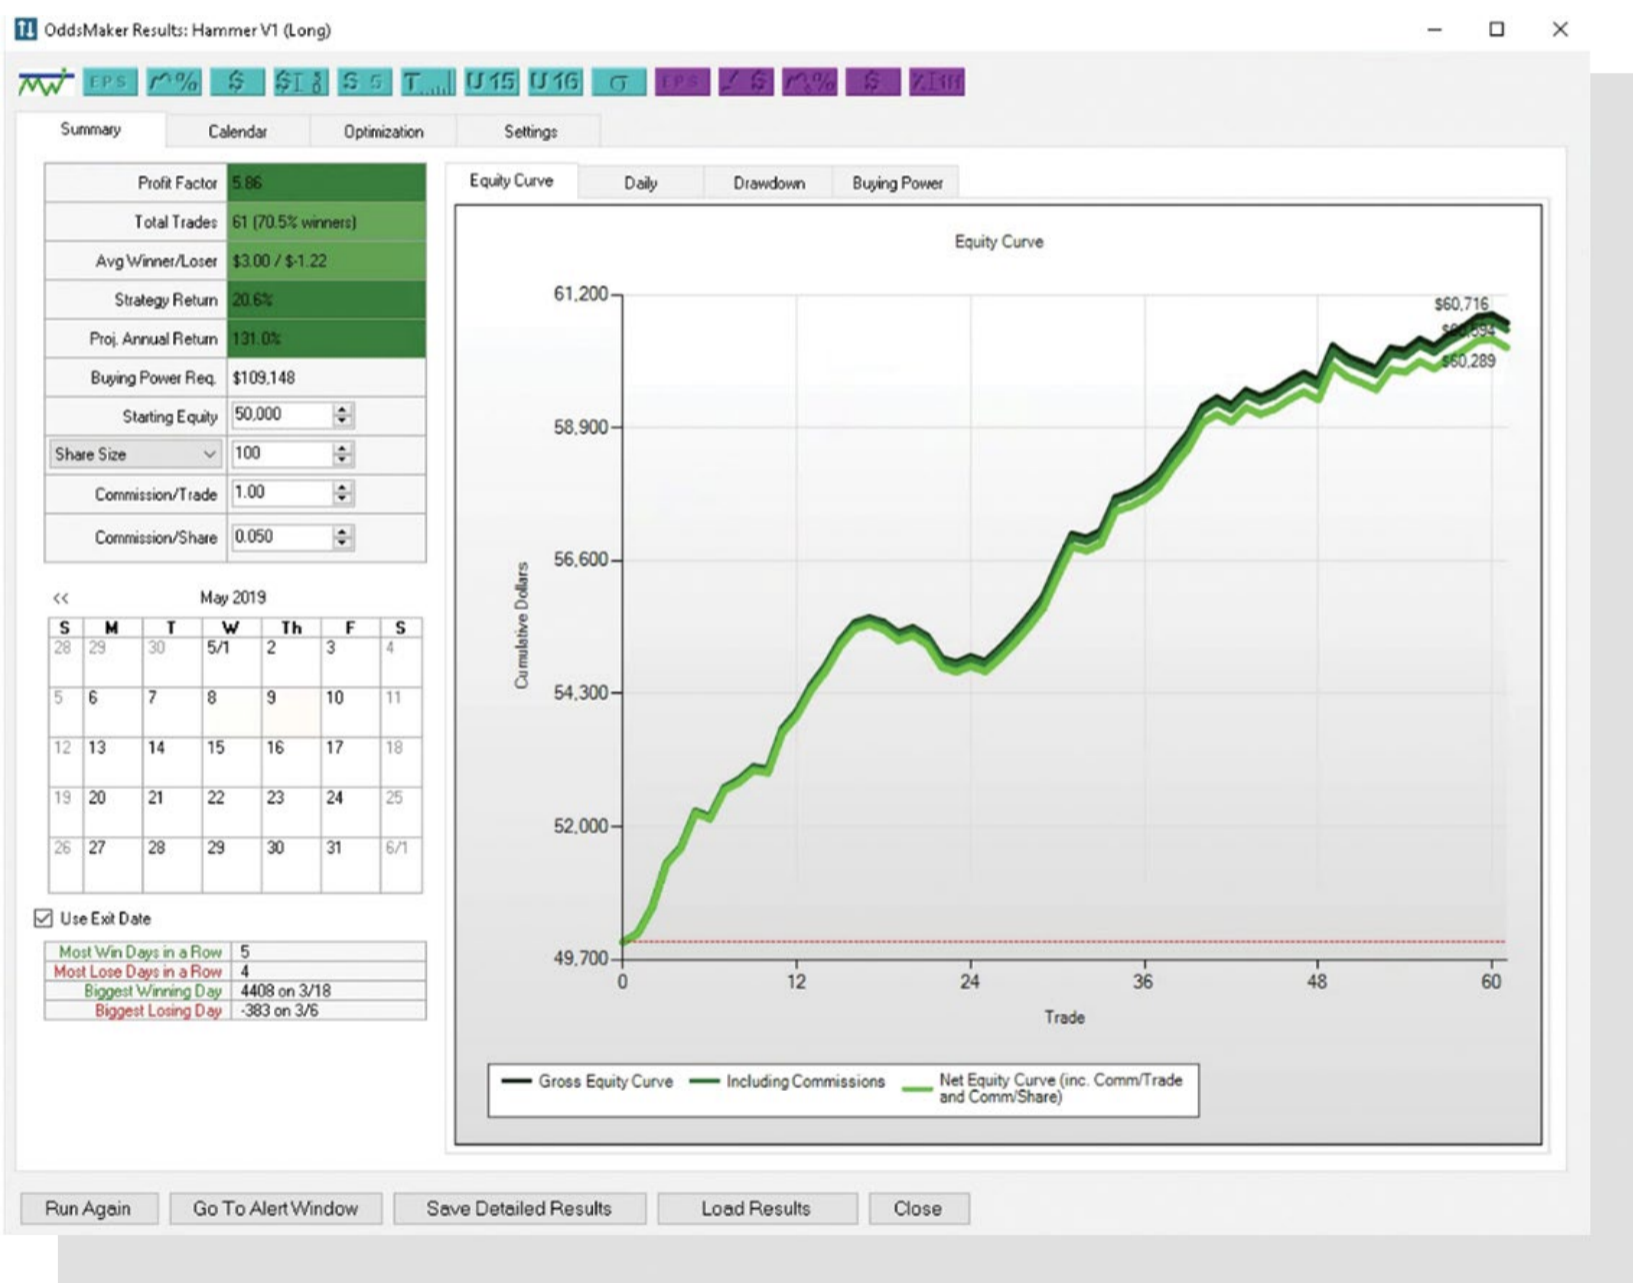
OddsMaker Results: Hammer V1 (Long)

EPS $ S U 15 U 16 EPS $ $

Summary | Calendar | Optimization | Settings

| | |
|---|---|
| Profit Factor | 5.86 |
| Total Trades | 61 (70.5% winners) |
| Avg Winner/Loser | \$3.00 / \$-1.22 |
| Strategy Return | 20.6% |
| Proj. Annual Return | 131.0% |
| Buying Power Req. | \$109,148 |
| Starting Equity | 50,000 |
| Share Size | 100 |
| Commission/Trade | 1.00 |
| Commission/Share | 0.050 |

<< May 2019

| S | M | T | W | Th | F | S |
|---|---|---|---|---|---|---|
| 28 | 29 | 30 | 5/1 | 2 | 3 | 4 |
| 5 | 6 | 7 | 8 | 9 | 10 | 11 |
| 12 | 13 | 14 | 15 | 16 | 17 | 18 |
| 19 | 20 | 21 | 22 | 23 | 24 | 25 |
| 26 | 27 | 28 | 29 | 30 | 31 | 6/1 |

Use Exit Date

| | |
|---|---|
| Most Win Days in a Row | 5 |
| Most Lose Days in a Row | 4 |
| Biggest Winning Day | 4408 on 3/18 |
| Biggest Losing Day | -383 on 3/6 |

Equity Curve | Daily | Drawdown | Buying Power

Equity Curve

61,200
58,900
56,600
54,300
52,000
49,700

Cumulative Dollars

\$60,716
\$60,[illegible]
\$60,289

0 12 24 36 48 60

Trade

Gross Equity Curve Including Commissions Net Equity Curve (inc. Comm/Trade and Comm/Share)

Run Again | Go To Alert Window | Save Detailed Results | Load Results | Close